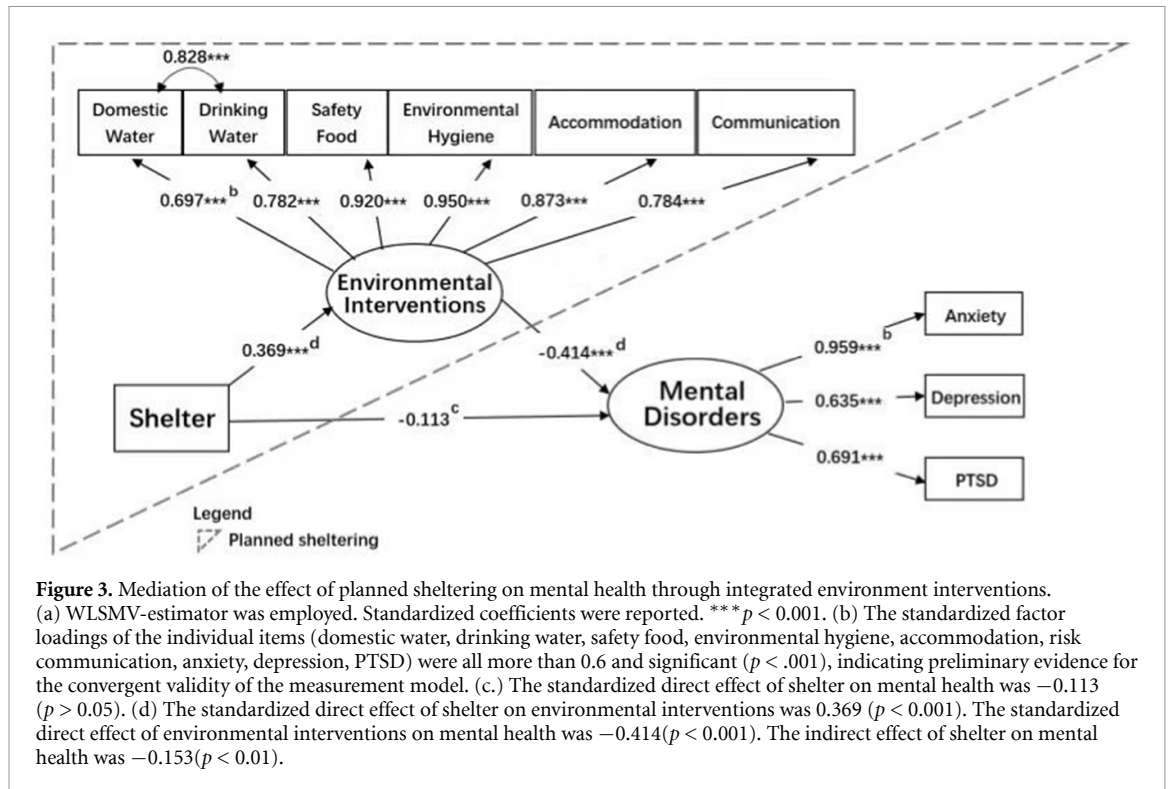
0.828***

Domestic Water | Drinking Water | Safety Food | Environmental Hygiene | Accommodation | Communication

0.697***$^{b}$ 0.782*** 0.920*** 0.950*** 0.873*** 0.784***

Environmental Interventions

0.369***$^{d}$

-0.414***$^{d}$

Anxiety

0.959***$^{b}$

0.635*** Depression

0.691*** PTSD

Shelter

-0.113$^{c}$

Mental Disorders

Legend
Planned sheltering

**Figure 3.** Mediation of the effect of planned sheltering on mental health through integrated environment interventions. (a) WLSMV-estimator was employed. Standardized coefficients were reported. $^{***}p < 0.001$. (b) The standardized factor loadings of the individual items (domestic water, drinking water, safety food, environmental hygiene, accommodation, risk communication, anxiety, depression, PTSD) were all more than 0.6 and significant ($p < .001$), indicating preliminary evidence for the convergent validity of the measurement model. (c.) The standardized direct effect of shelter on mental health was $-0.113$ ($p > 0.05$). (d) The standardized direct effect of shelter on environmental interventions was 0.369 ($p < 0.001$). The standardized direct effect of environmental interventions on mental health was $-0.414(p < 0.001)$. The indirect effect of shelter on mental health was $-0.153(p < 0.01)$.